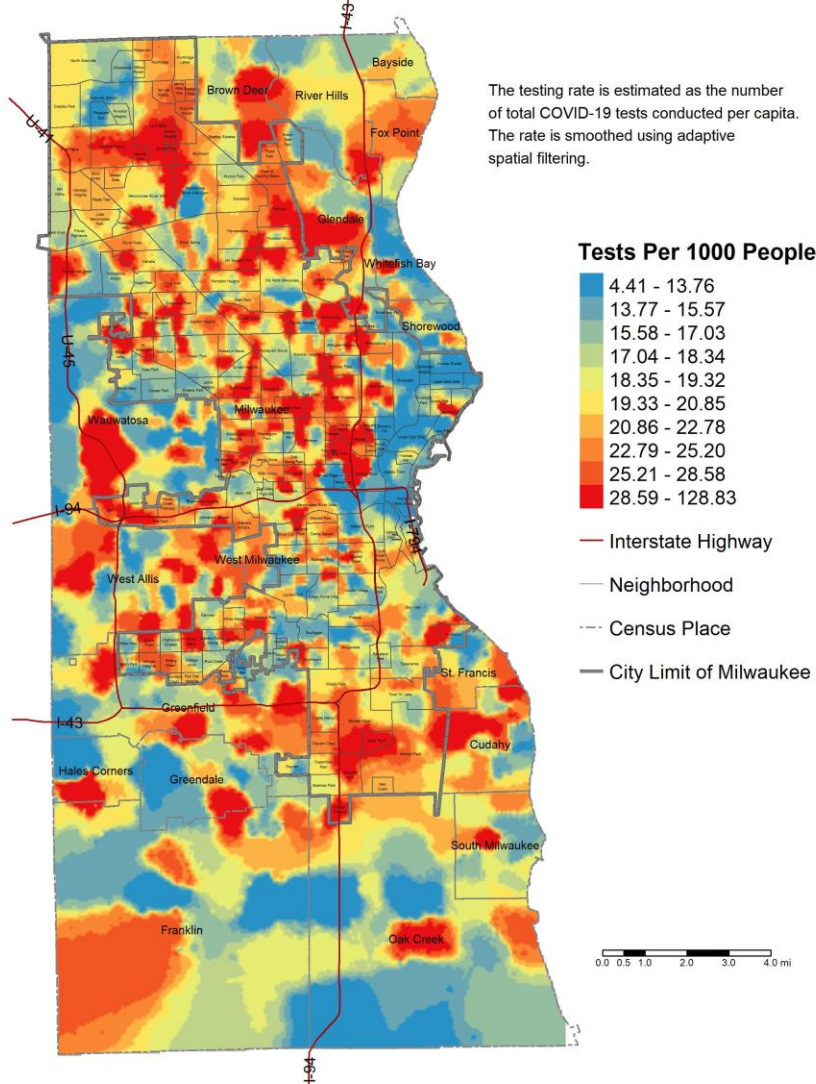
The testing rate is estimated as the number of total COVID-19 tests conducted per capita. The rate is smoothed using adaptive spatial filtering.

Tests Per 1000 People

4.41 - 13.76
13.77 - 15.57
15.58 - 17.03
17.04 - 18.34
18.35 - 19.32
19.33 - 20.85
20.86 - 22.78
22.79 - 25.20
25.21 - 28.58
28.59 - 128.83

Interstate Highway
Neighborhood
Census Place
City Limit of Milwaukee

I-43
U-41
Bayside
Brown Deer
River Hills
Fox Point
Glendale
Whitefish Bay
Shorewood
U-45
Wauwatosa
Milwaukee
I-94
I-794
West Milwaukee
West Allis
St. Francis
I-43
Greenfield
Cudahy
Hales Corners
Greendale
South Milwaukee
Franklin
Oak Creek
I-94

0.0 0.5 1.0 2.0 3.0 4.0 mi